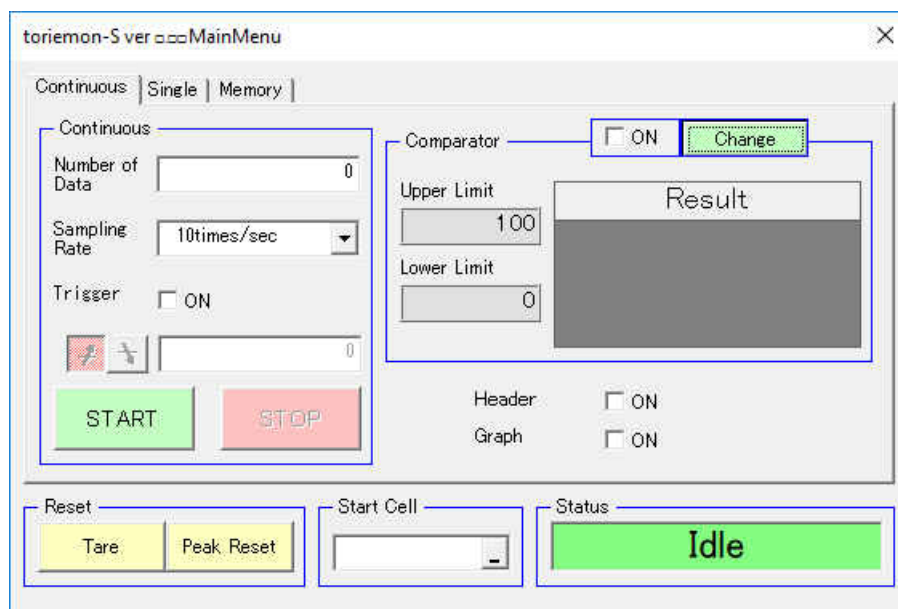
toriemon-S ver □□□MainMenu

×

Continuous | Single | Memory |

Continuous

Number of Data 0

Sampling Rate 10times/sec

Trigger ON

0

START

STOP

Comparator

ON

Change

Upper Limit

100

Lower Limit

0

Result

Header ON

Graph ON

Reset

Tare

Peak Reset

Start Cell

Status

Idle